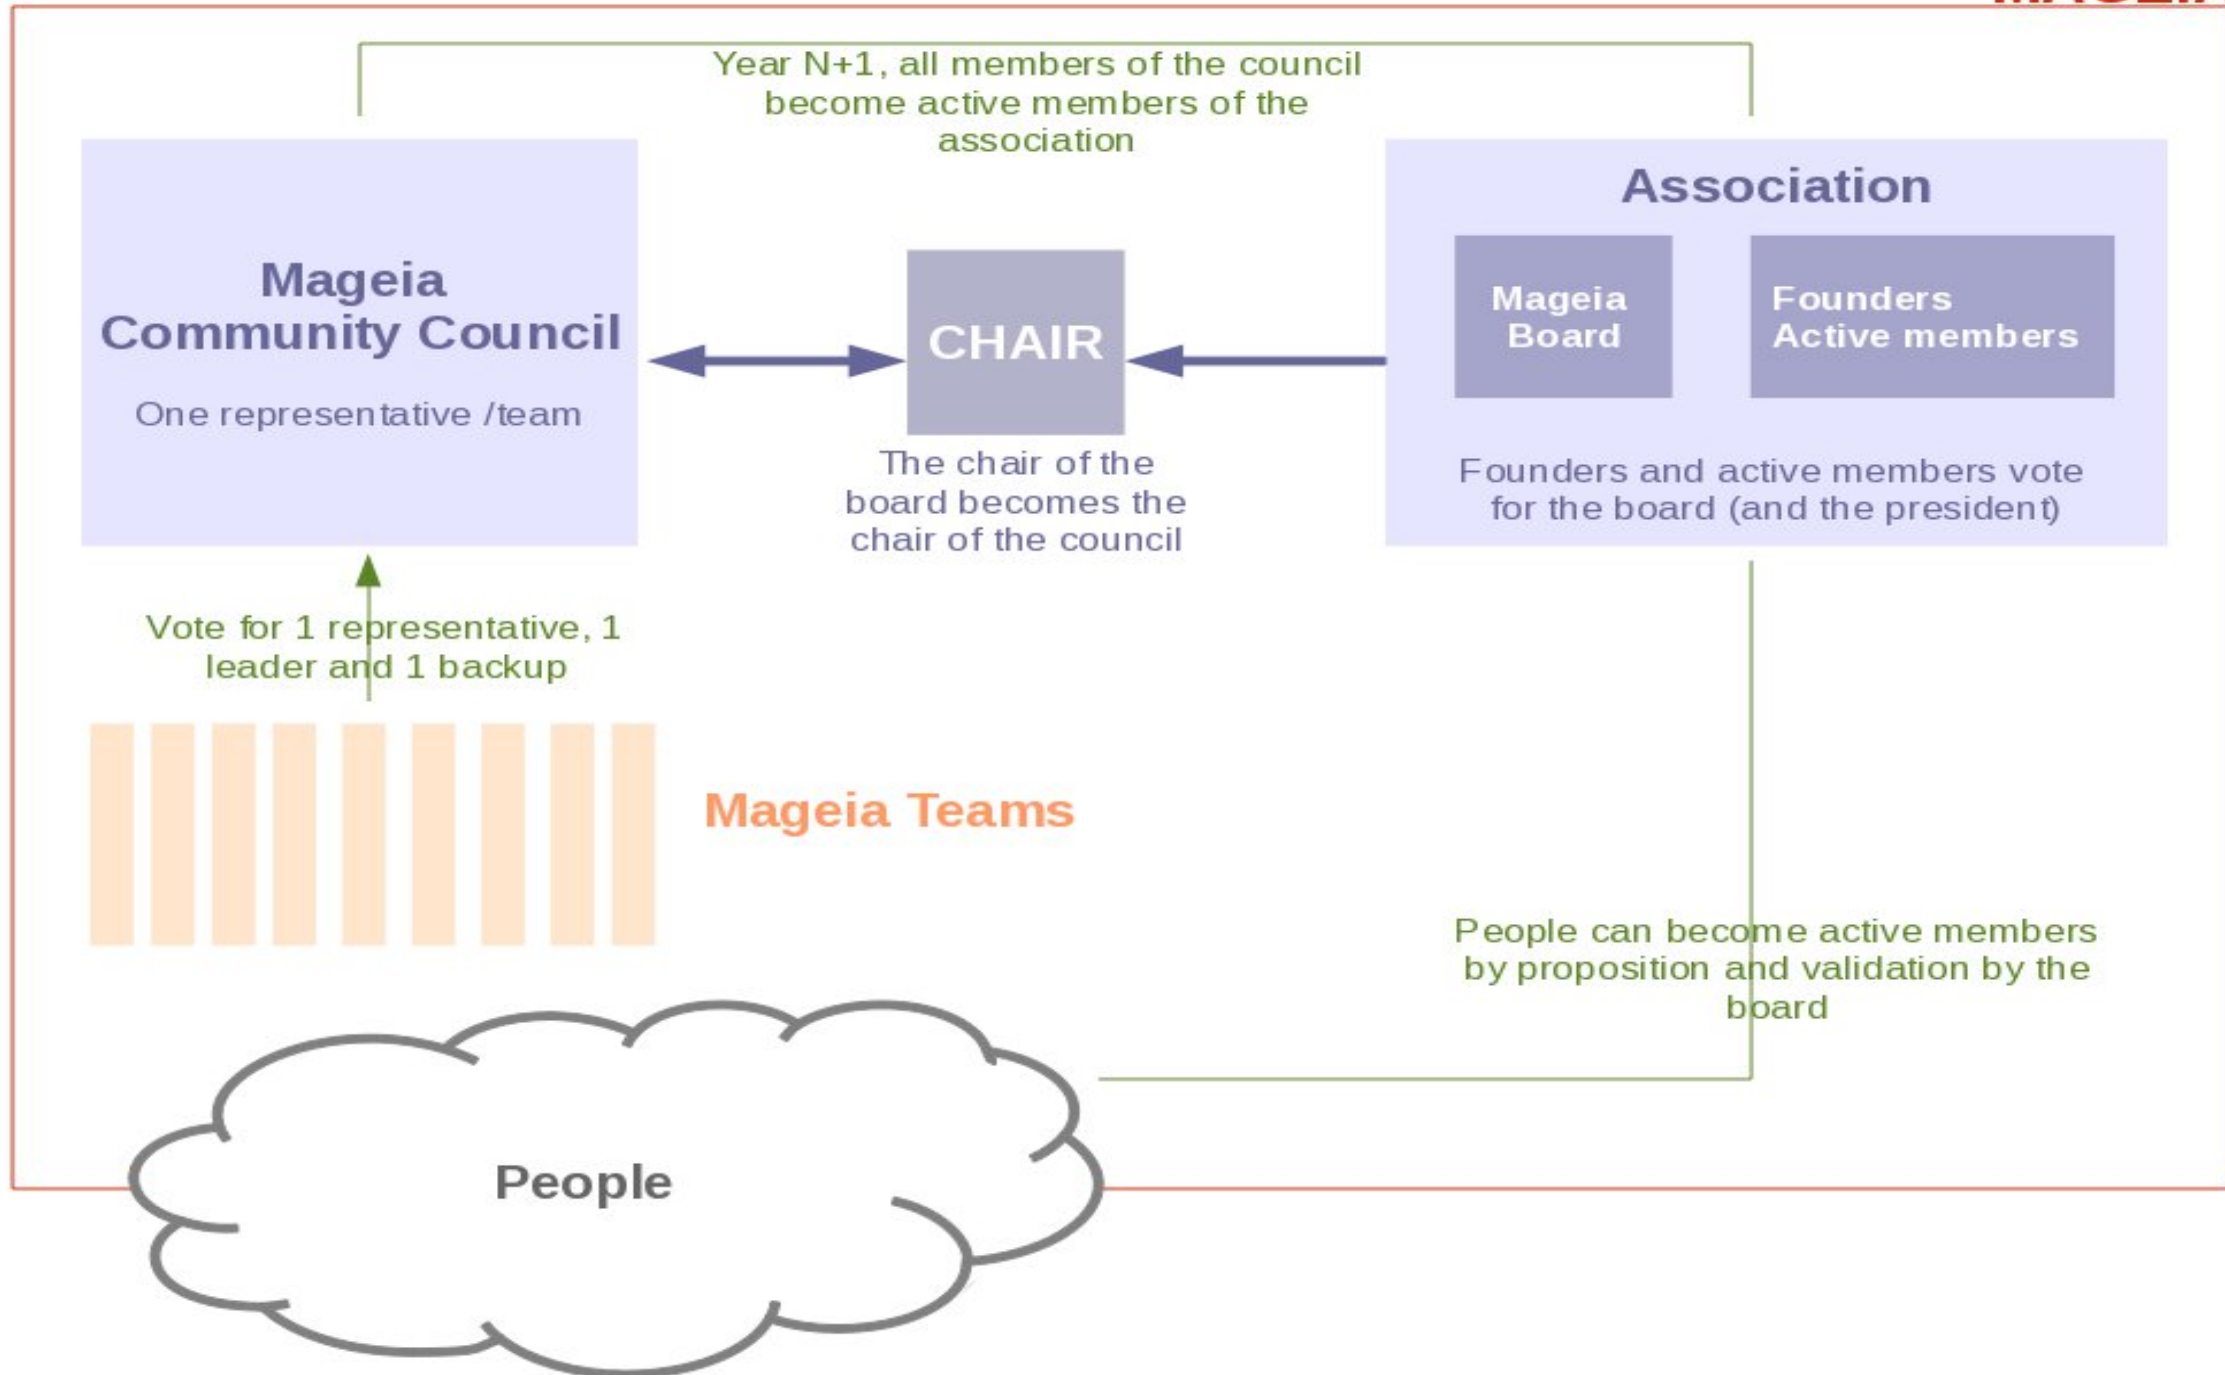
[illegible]

Year N+1, all members of the council become active members of the association

Mageia Community Council

One representative /team

CHAIR

The chair of the board becomes the chair of the council

Association

Mageia Board

Founders Active members

Founders and active members vote for the board (and the president)

Vote for 1 representative, 1 leader and 1 backup

Mageia Teams

People can become active members by proposition and validation by the board

People